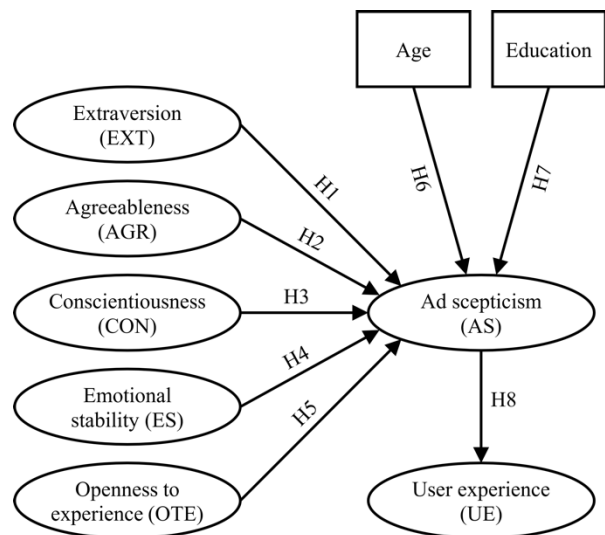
Age

Education

Extraversion (EXT)

H1

H6

H7

Agreeableness (AGR)

H2

Conscientiousness (CON)

H3

Ad scepticism (AS)

H4

Emotional stability (ES)

H5

H8

Openness to experience (OTE)

User experience (UE)